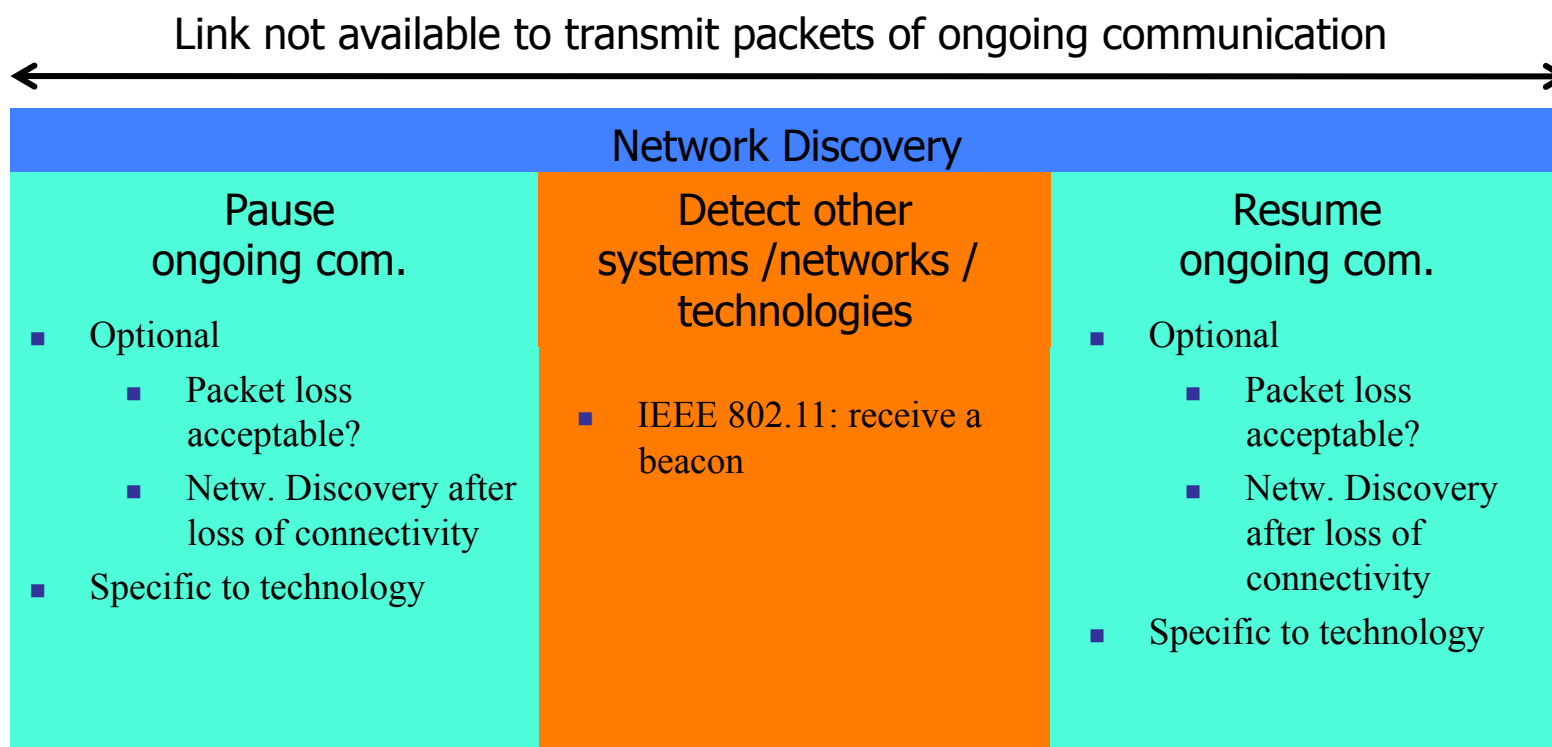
Link not available to transmit packets of ongoing communication

Network Discovery

Pause ongoing com.

- Optional
  - Packet loss acceptable?
  - Netw. Discovery after loss of connectivity
- Specific to technology

Detect other systems /networks / technologies

- IEEE 802.11: receive a beacon

Resume ongoing com.

- Optional
  - Packet loss acceptable?
  - Netw. Discovery after loss of connectivity
- Specific to technology